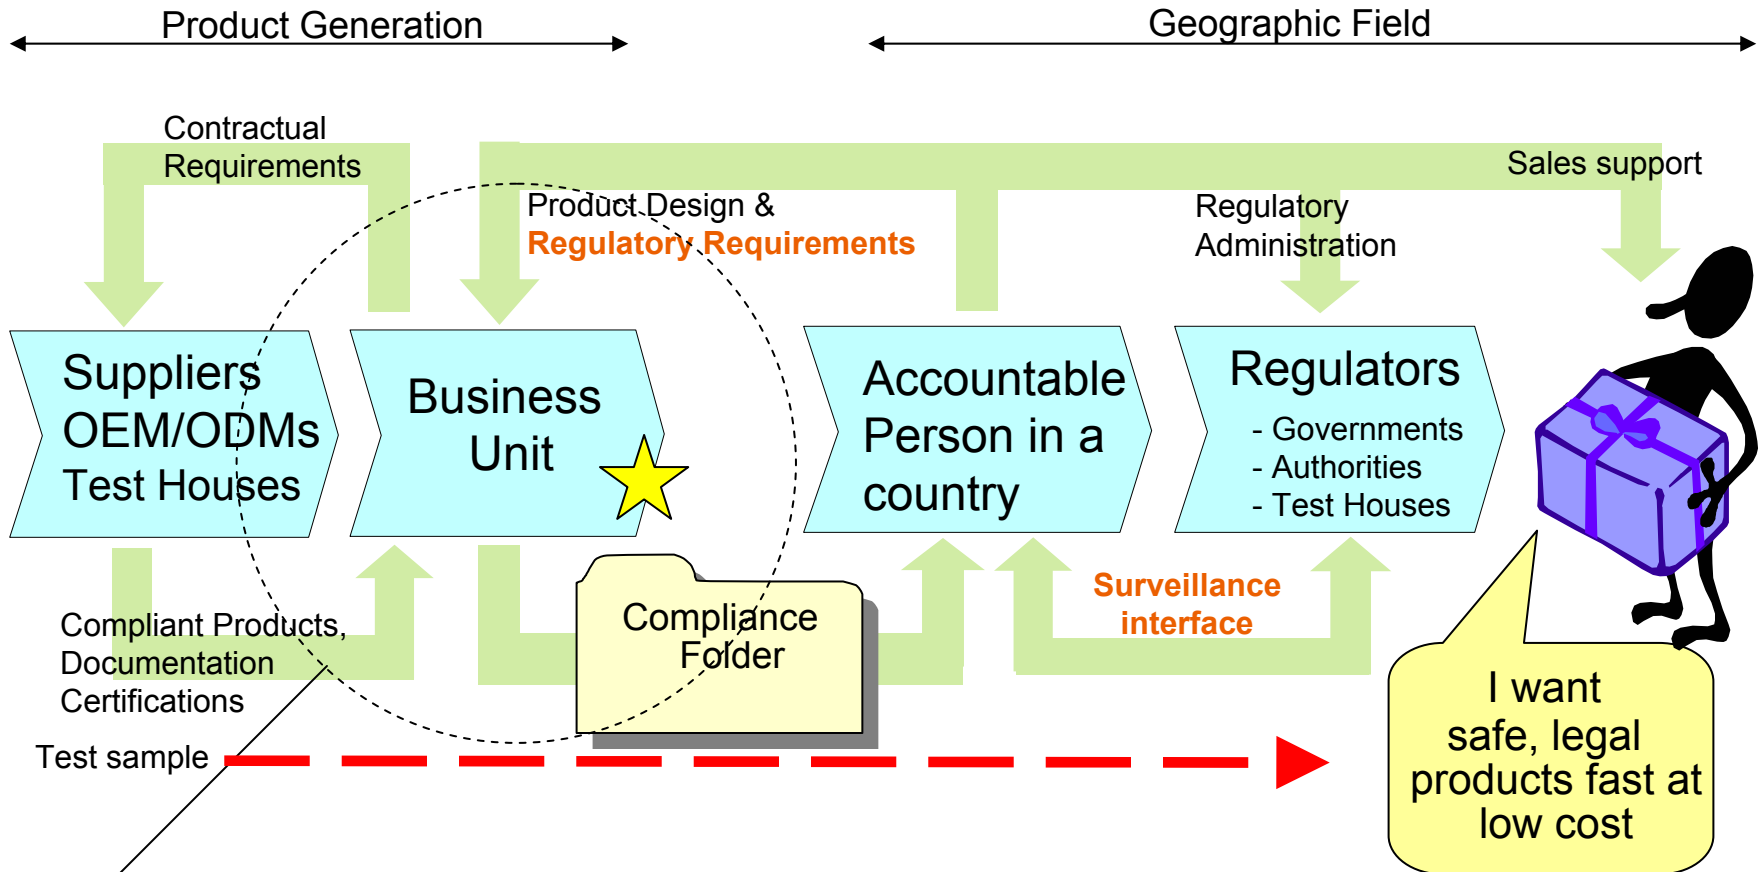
Product Generation

Geographic Field

Contractual Requirements

Product Design & Regulatory Requirements

Sales support

Regulatory Administration

Suppliers OEM/ODMs Test Houses

Business Unit

Accountable Person in a country

Regulators
- Governments
- Authorities
- Test Houses

Surveillance interface

Compliant Products, Documentation Certifications

Compliance Folder

Test sample

I want safe, legal products fast at low cost